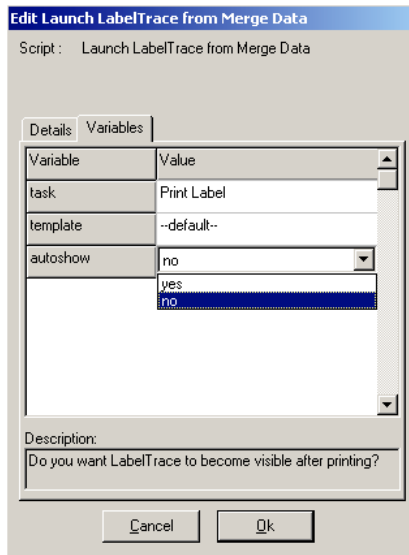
Edit Launch LabelTrace from Merge Data

Script : Launch LabelTrace from Merge Data

Details Variables

| Variable | Value |
|---|---|
| task | Print Label |
| template | --default-- |
| autoshow | no |

yes
no

Description:
Do you want LabelTrace to become visible after printing?

Cancel Ok